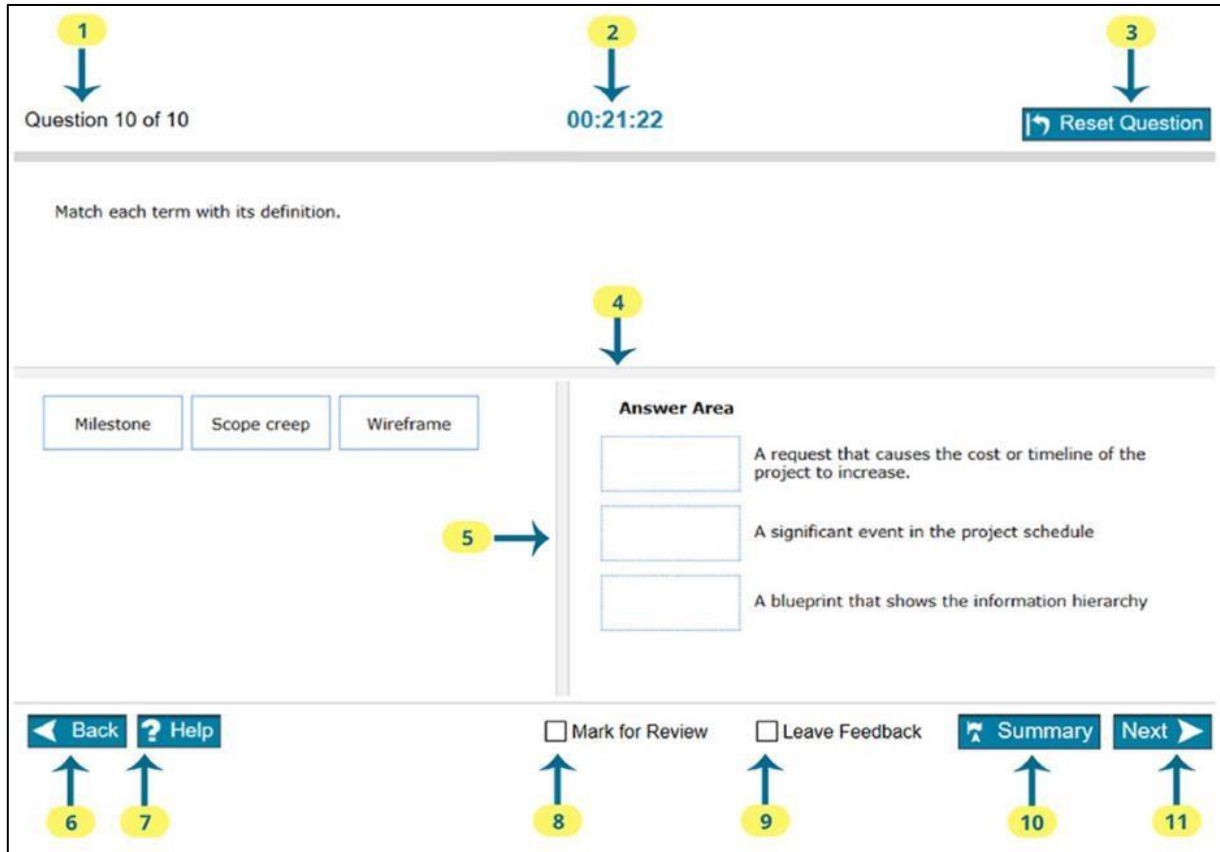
1

2

3

Question 10 of 10

00:21:22

Reset Question

Match each term with its definition.

4

Milestone

Scope creep

Wireframe

Answer Area

A request that causes the cost or timeline of the project to increase.

5

A significant event in the project schedule

A blueprint that shows the information hierarchy

Back

Help

Mark for Review

Leave Feedback

Summary

Next

6

7

8

9

10

11